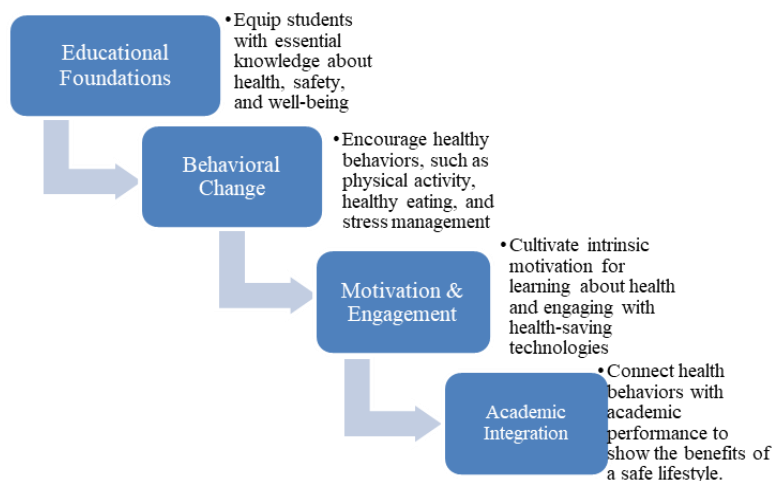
Educational Foundations

• Equip students with essential knowledge about health, safety, and well-being

Behavioral Change

• Encourage healthy behaviors, such as physical activity, healthy eating, and stress management

Motivation & Engagement

• Cultivate intrinsic motivation for learning about health and engaging with health-saving technologies

Academic Integration

• Connect health behaviors with academic performance to show the benefits of a safe lifestyle.